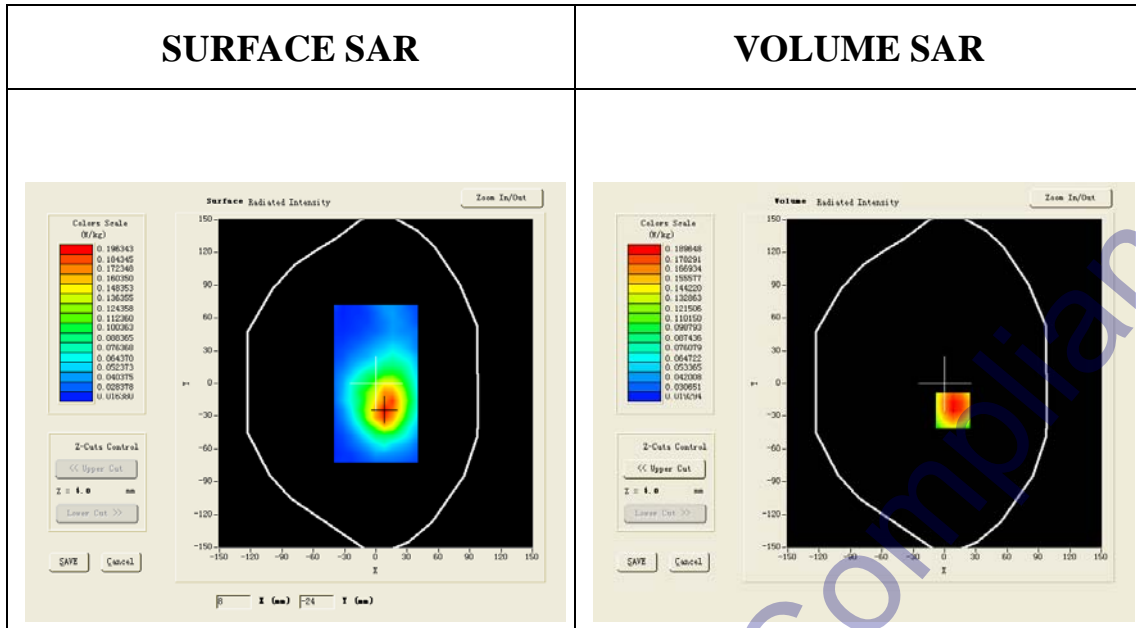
| SURFACE SAR | VOLUME SAR |
|---|---|
| Surface Radiated Intensity<br>Zoom In/Out<br>Colors Scale (W/kg)<br>0.196343<br>0.184345<br>0.172348<br>0.160350<br>0.148353<br>0.136355<br>0.124358<br>0.112360<br>0.100363<br>0.088365<br>0.076368<br>0.064370<br>0.052373<br>0.040375<br>0.028378<br>0.016380<br>Z-Cuts Control<br><< Upper Cut<br>Z = 4.0 mm<br>Lower Cut >><br>SAVE Cancel<br>150 120 90 60 30 0 -30 -60 -90 -120 -150<br>-150 -120 -90 -60 -30 0 30 60 90 120 150<br>X Y<br>6 X (mm) -24 Y (mm) | Volume Radiated Intensity<br>Zoom In/Out<br>Colors Scale (W/kg)<br>0.189648<br>0.178291<br>0.166934<br>0.155577<br>0.144220<br>0.132863<br>0.121506<br>0.110150<br>0.098793<br>0.087436<br>0.076079<br>0.064722<br>0.053365<br>0.042008<br>0.030651<br>0.019294<br>Z-Cuts Control<br><< Upper Cut<br>Z = 4.0 mm<br>Lower Cut >><br>SAVE Cancel<br>150 120 90 60 30 0 -30 -60 -90 -120 -150<br>-150 -120 -90 -60 -30 0 30 60 90 120 150<br>X Y |